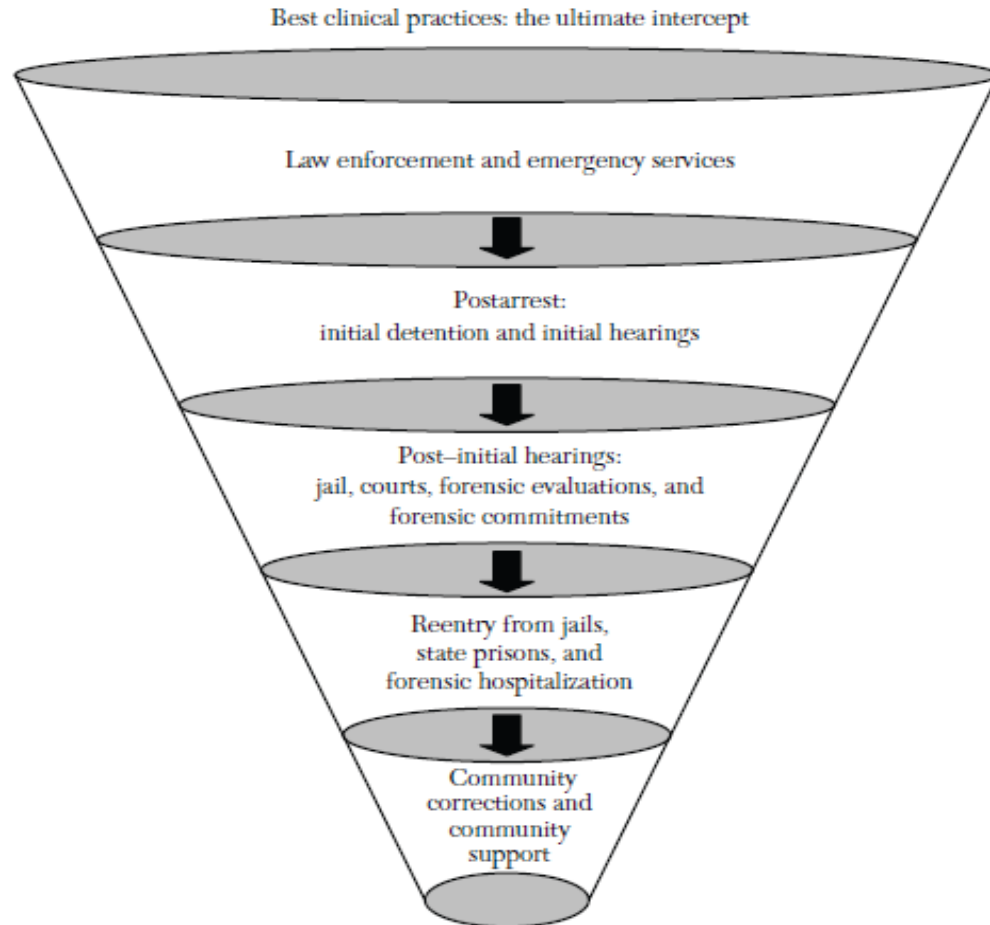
Best clinical practices: the ultimate intercept

Law enforcement and emergency services

Postarrest:
initial detention and initial hearings

Post–initial hearings:
jail, courts, forensic evaluations, and forensic commitments

Reentry from jails,
state prisons, and
forensic hospitalization

Community
corrections and
community
support